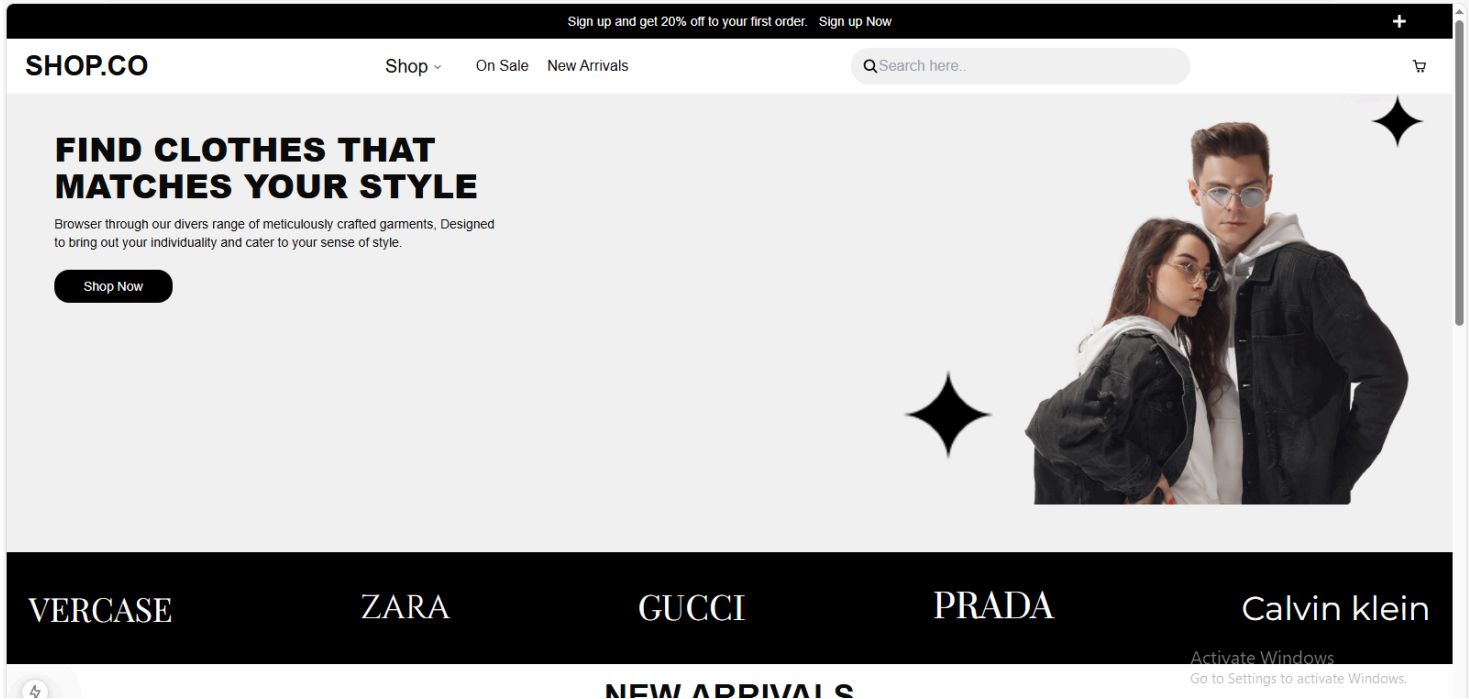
Sign up and get 20% off to your first order. Sign up Now

+

SHOP.CO

Shop ⌄ On Sale New Arrivals

Search here..

FIND CLOTHES THAT MATCHES YOUR STYLE

Browser through our divers range of meticulously crafted garments, Designed to bring out your individuality and cater to your sense of style.

Shop Now

VERCASE ZARA GUCCI PRADA Calvin klein

Activate Windows
Go to Settings to activate Windows.

NEW ARRIVALS